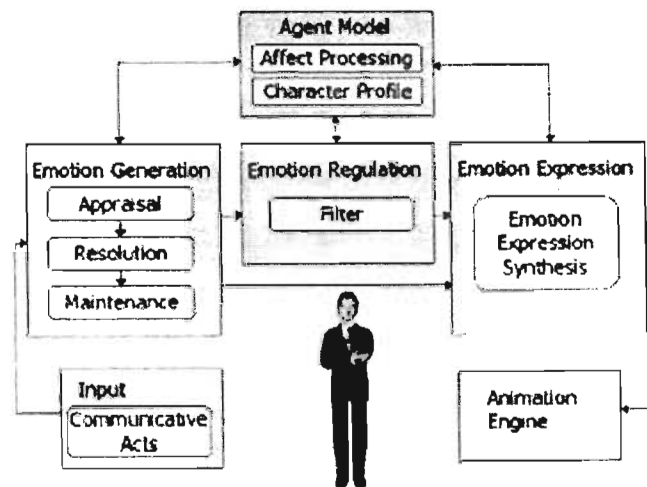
Agent Model

Affect Processing

Character Profile

Emotion Generation

Appraisal

Resolution

Maintenance

Emotion Regulation

Filter

Emotion Expression

Emotion Expression Synthesis

Input

Communicative Acts

Animation Engine